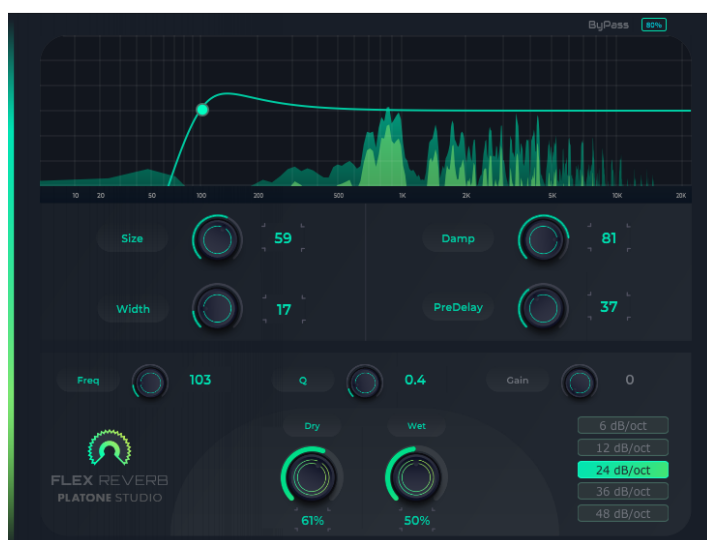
ByPass 80%

10 20 50 100 200 500 1K 2K 5K 10K 20K

Size 59

Damp 81

Width 17

PreDelay 37

Freq 103

Q 0.4

Gain 0

Dry

Wet

FLEX REVERB
PLATONE STUDIO

61%

50%

6 dB/oct
12 dB/oct
24 dB/oct
36 dB/oct
48 dB/oct